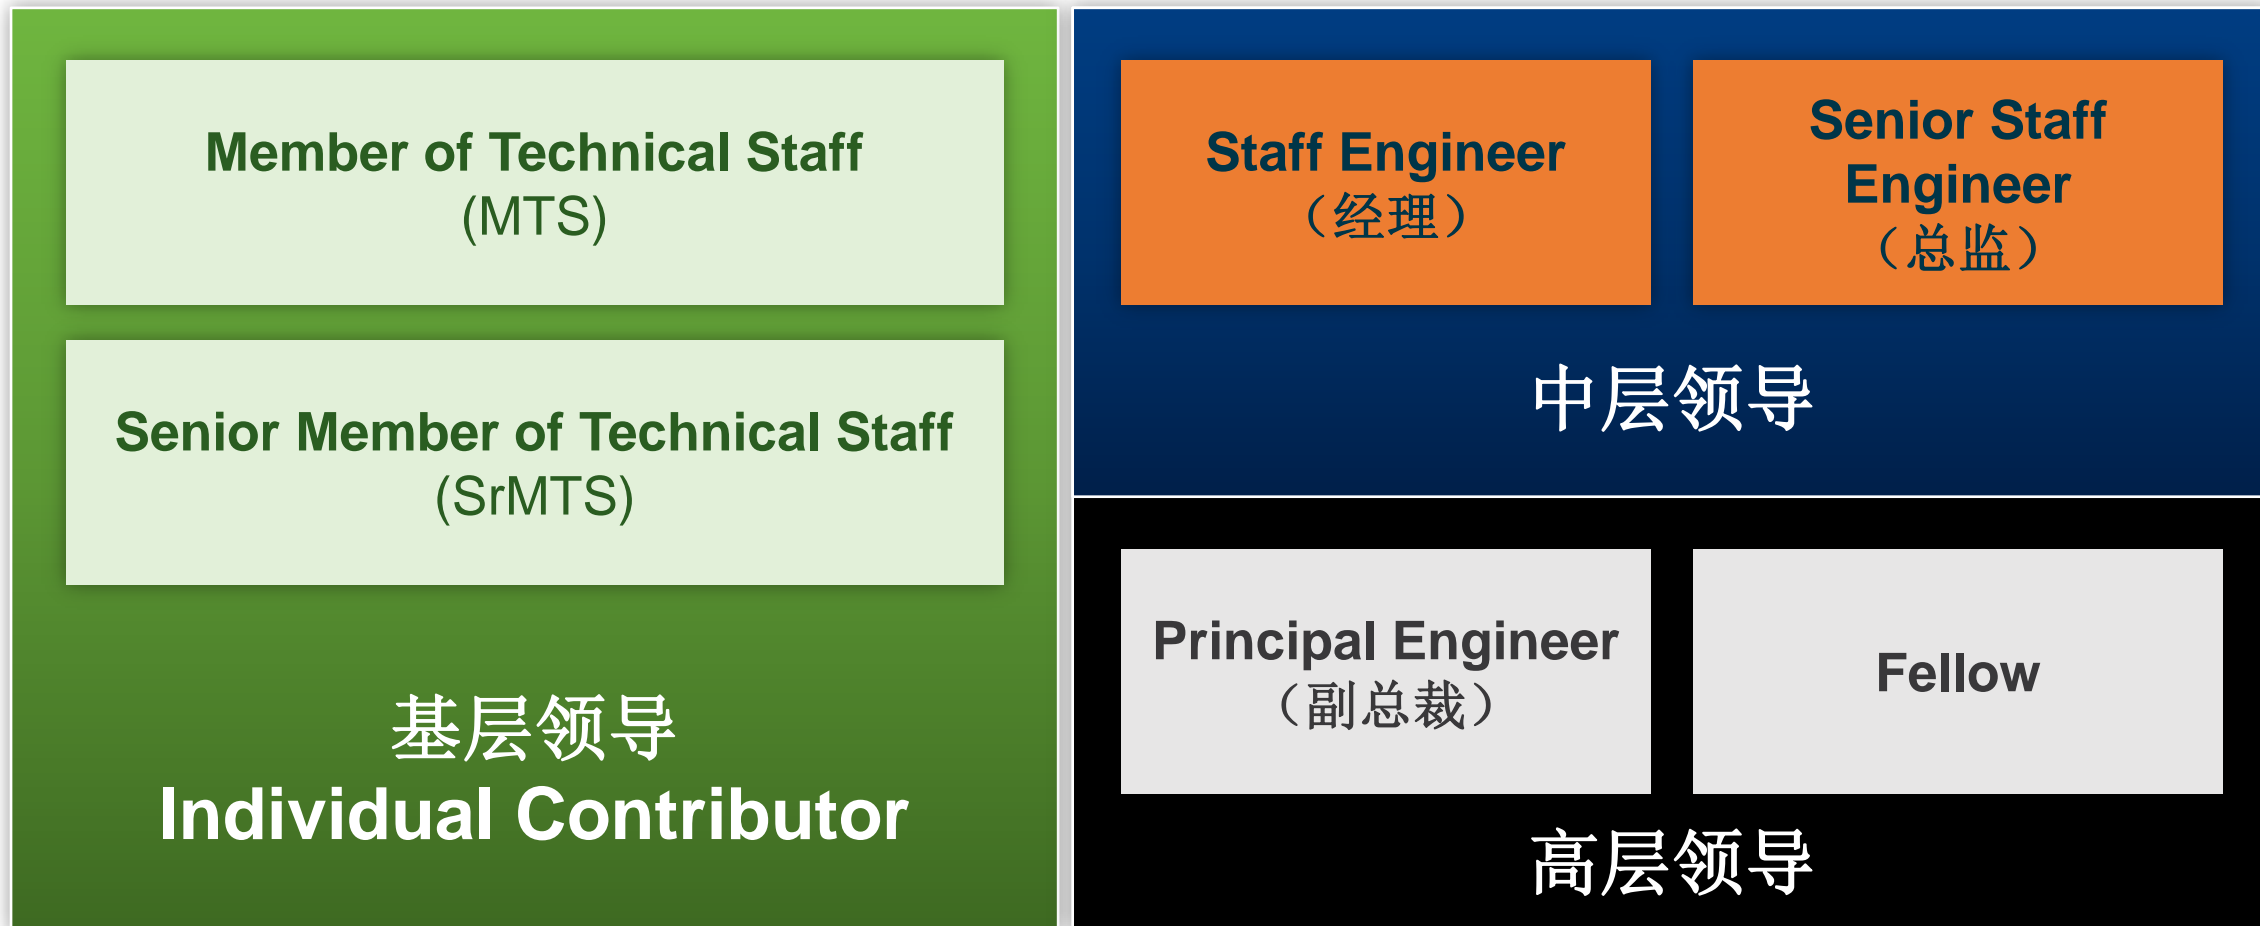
Member of Technical Staff
(MTS)

Senior Member of Technical Staff
(SrMTS)

基层领导
Individual Contributor

Staff Engineer
（经理）

Senior Staff Engineer
（总监）

中层领导

Principal Engineer
（副总裁）

Fellow

高层领导